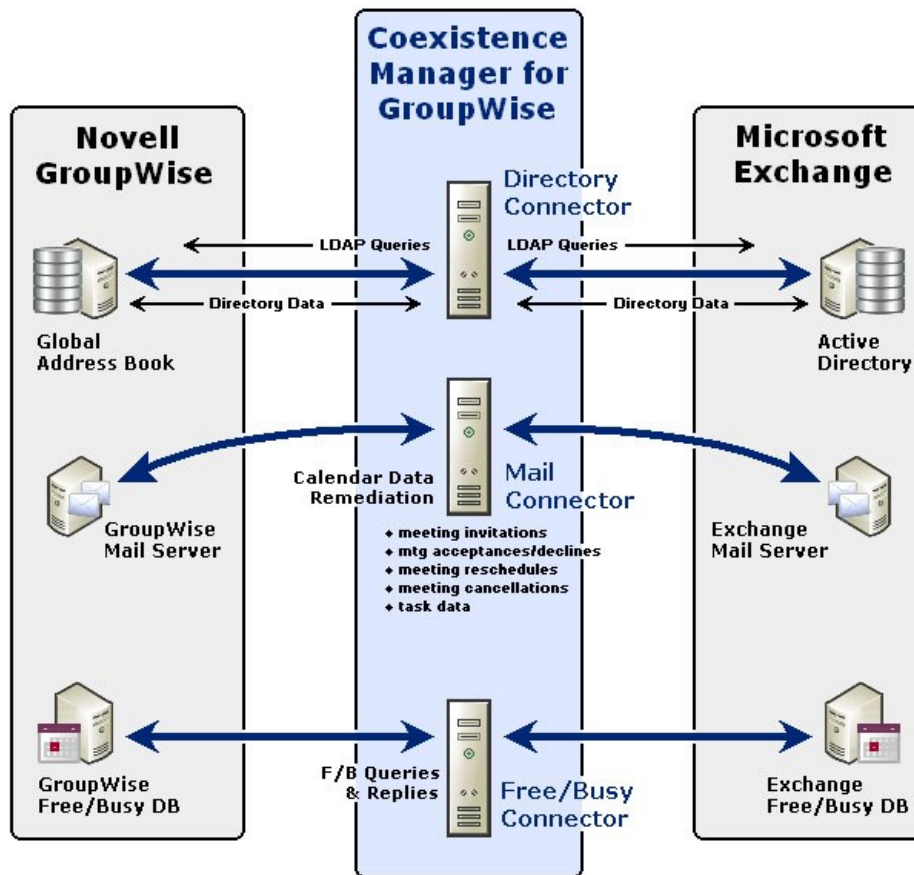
Coexistence Manager for GroupWise

Novell GroupWise

Microsoft Exchange

Directory Connector

LDAP Queries

LDAP Queries

Directory Data

Directory Data

Global Address Book

Active Directory

Calendar Data Remediation

Mail Connector

GroupWise Mail Server

Exchange Mail Server

◆ meeting invitations
◆ mtg acceptances/declines
◆ meeting reschedules
◆ meeting cancellations
◆ task data

F/B Queries & Replies

Free/Busy Connector

GroupWise Free/Busy DB

Exchange Free/Busy DB